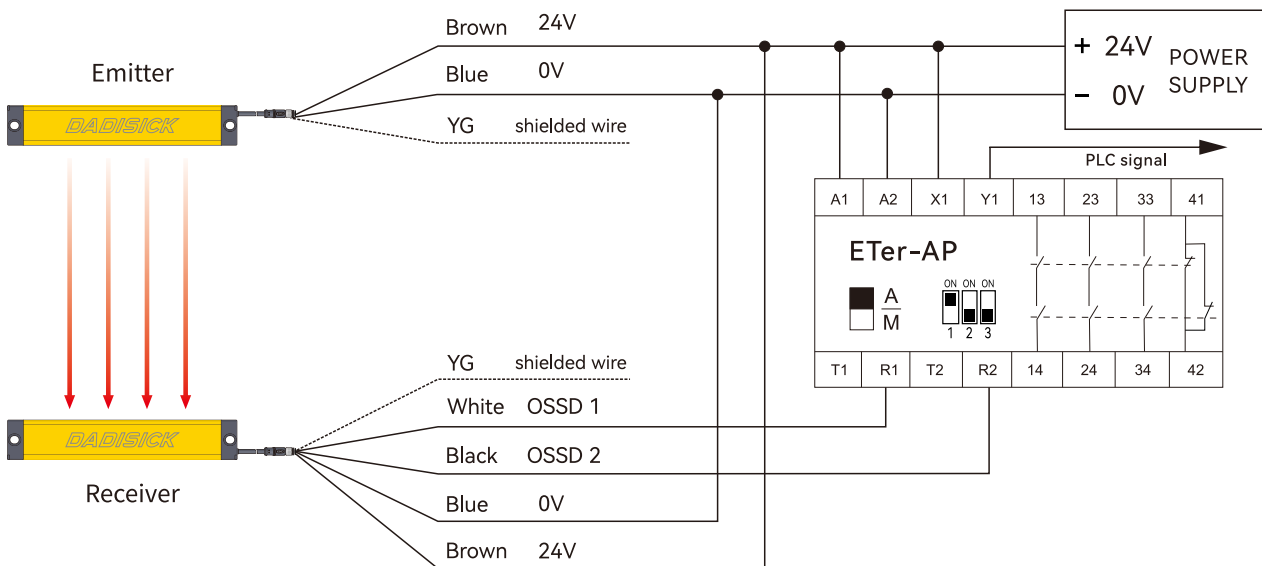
Emitter

DADISICK

Brown 24V

Blue 0V

YG shielded wire

+ 24V
– 0V
POWER SUPPLY

PLC signal

| A1 | A2 | X1 | Y1 | 13 | 23 | 33 | 41 |
|---|---|---|---|---|---|---|---|

ETer-AP

A
M

ON ON ON
1 2 3

| T1 | R1 | T2 | R2 | 14 | 24 | 34 | 42 |
|---|---|---|---|---|---|---|---|

YG shielded wire

White OSSD 1

Black OSSD 2

Blue 0V

Brown 24V

DADISICK

Receiver